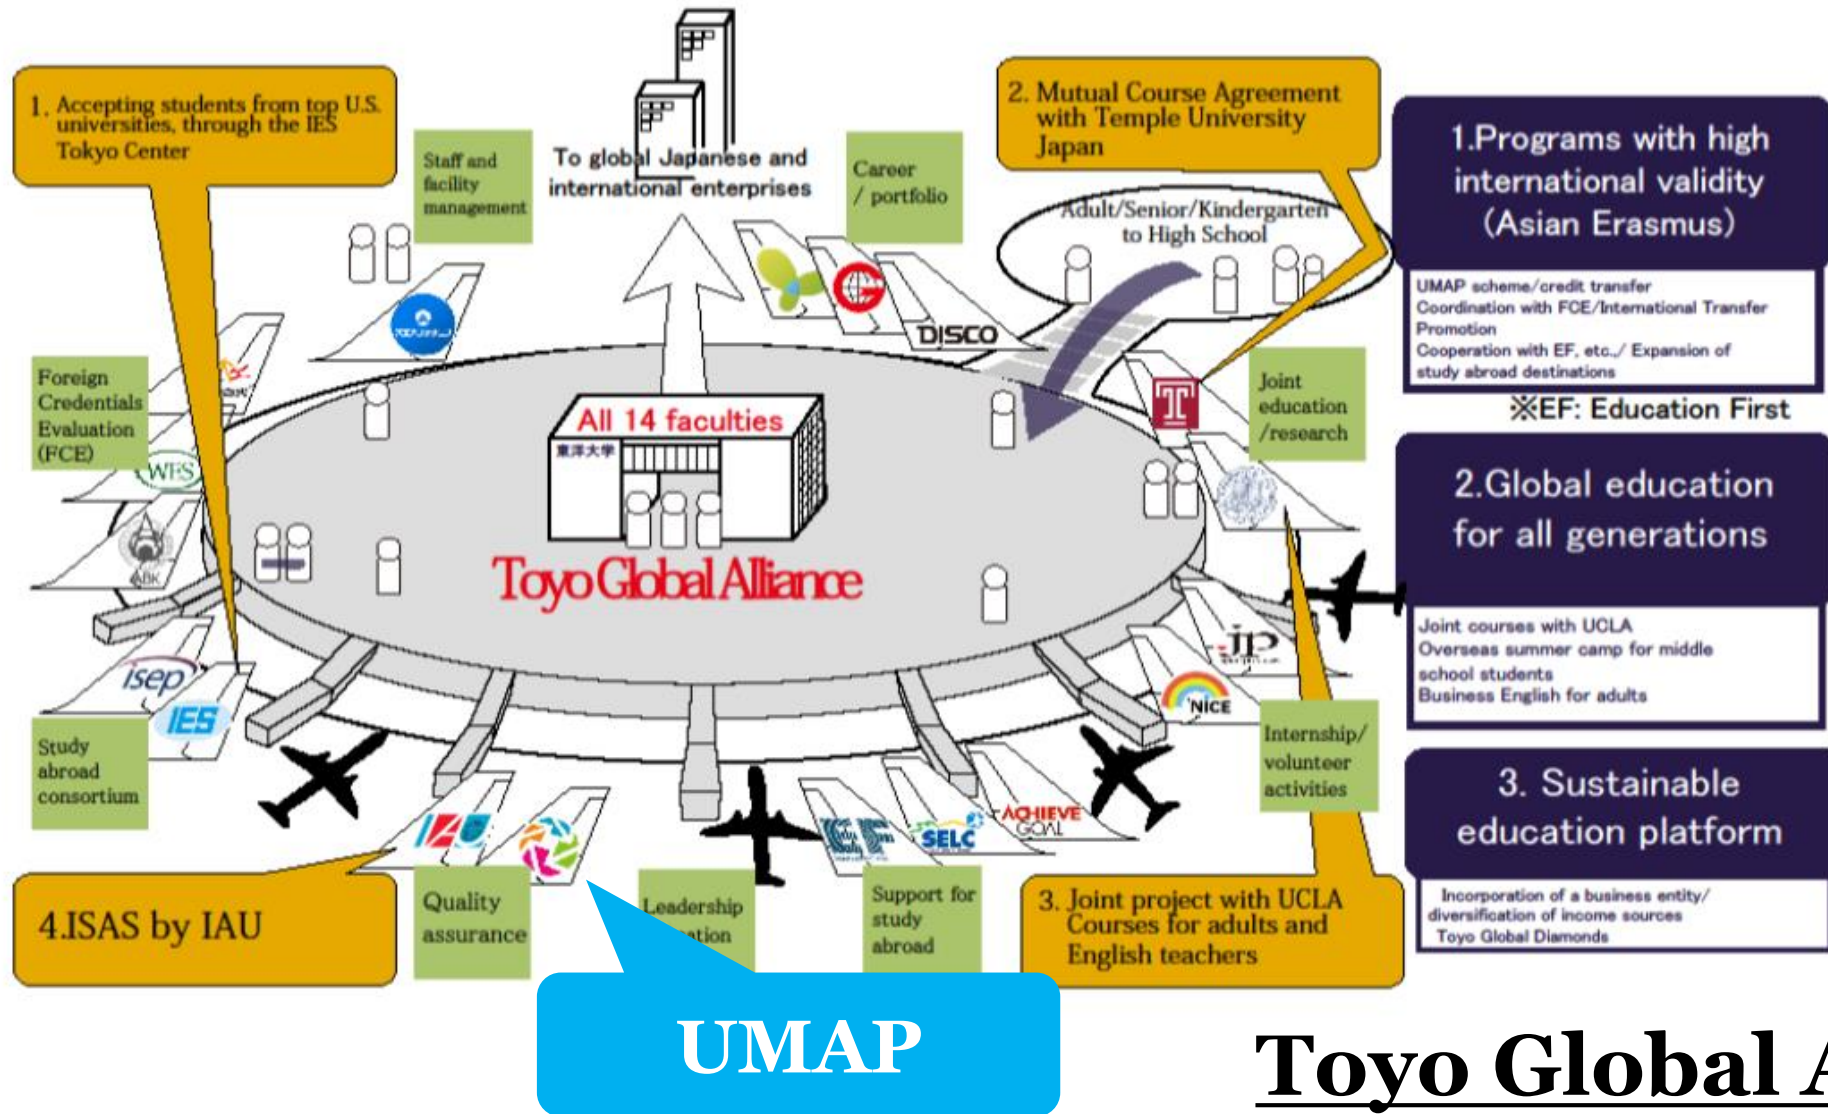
1. Accepting students from top U.S. universities, through the IES Tokyo Center

Staff and facility management

To global Japanese and international enterprises

Career / portfolio

2. Mutual Course Agreement with Temple University Japan

1.Programs with high international validity (Asian Erasmus)

UMAP scheme/credit transfer
Coordination with FCE/International Transfer Promotion
Cooperation with EF, etc./ Expansion of study abroad destinations

※EF: Education First

Adult/Senior/Kindergarten to High School

DISCO

Foreign Credentials Evaluation (FCE)

WES

All 14 faculties

東洋大学

Joint education /research

2.Global education for all generations

Joint courses with UCLA
Overseas summer camp for middle school students
Business English for adults

Toyo Global Alliance

isep

IES

Study abroad consortium

NICE

Internship/ volunteer activities

3. Sustainable education platform

Incorporation of a business entity/ diversification of income sources
Toyo Global Diamonds

SELC

ACHIEVE GOAL

EF

4.ISAS by IAU

Quality assurance

Leadership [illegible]ation

Support for study abroad

3. Joint project with UCLA Courses for adults and English teachers

UMAP

Toyo Global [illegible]